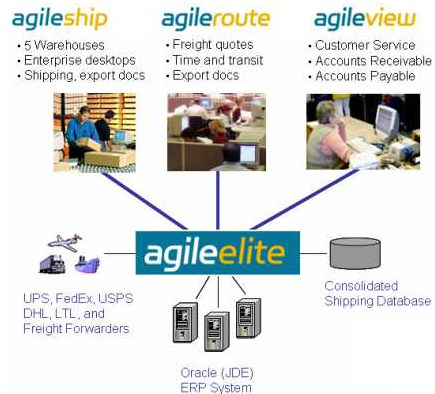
agileship
• 5 Warehouses
• Enterprise desktops
• Shipping, export docs

agileroute
• Freight quotes
• Time and transit
• Export docs

agileview
• Customer Service
• Accounts Receivable
• Accounts Payable

agileelite

UPS, FedEx, USPS DHL, LTL, and Freight Forwarders

Consolidated Shipping Database

Oracle (JDE) ERP System